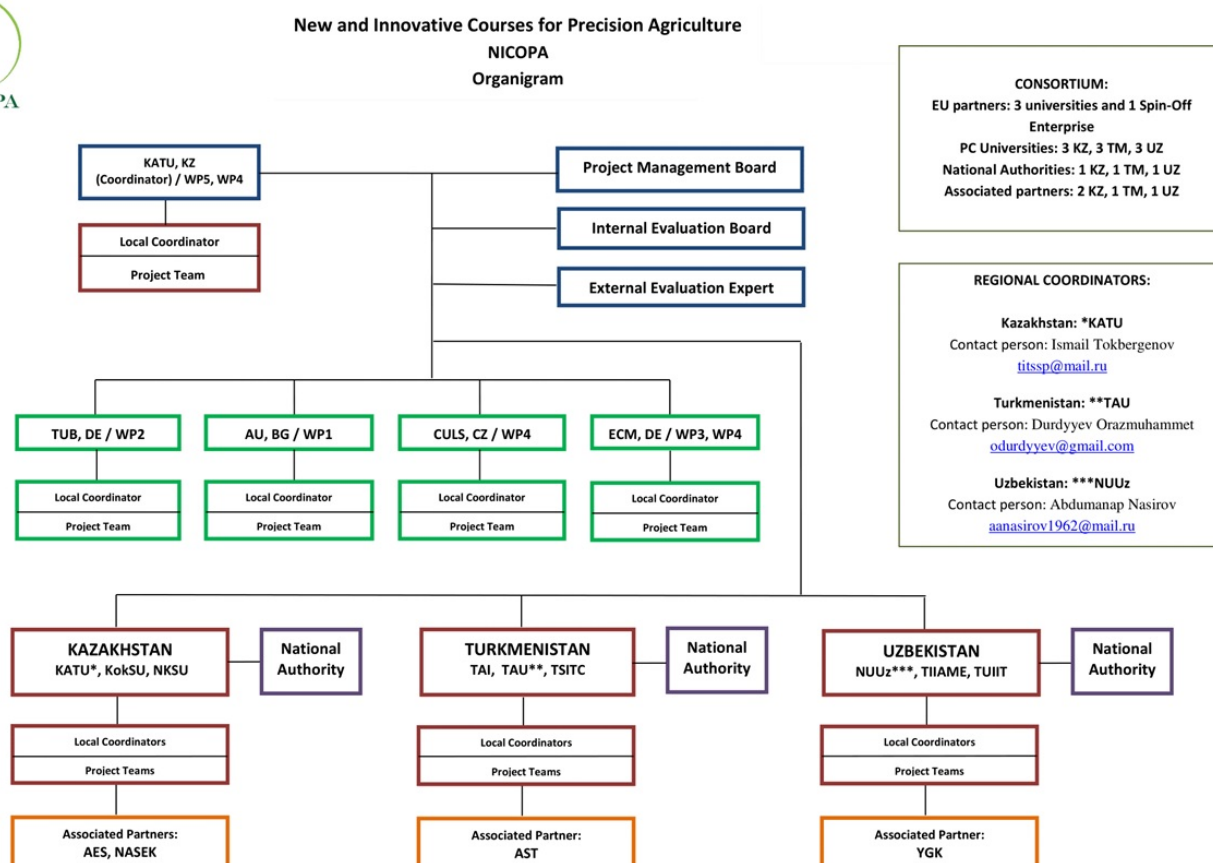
PA

New and Innovative Courses for Precision Agriculture
NICOPA
Organigram

CONSORTIUM:
EU partners: 3 universities and 1 Spin-Off Enterprise
PC Universities: 3 KZ, 3 TM, 3 UZ
National Authorities: 1 KZ, 1 TM, 1 UZ
Associated partners: 2 KZ, 1 TM, 1 UZ

KATU, KZ
(Coordinator) / WP5, WP4

Local Coordinator
Project Team

Project Management Board

Internal Evaluation Board

External Evaluation Expert

REGIONAL COORDINATORS:

Kazakhstan: *KATU
Contact person: Ismail Tokbergenov
titssp@mail.ru

Turkmenistan: **TAU
Contact person: Durdyyev Orazmuhammet
odurdyyev@gmail.com

Uzbekistan: ***NUUz
Contact person: Abdumanap Nasirov
aanasirov1962@mail.ru

TUB, DE / WP2
Local Coordinator
Project Team

AU, BG / WP1
Local Coordinator
Project Team

CULS, CZ / WP4
Local Coordinator
Project Team

ECM, DE / WP3, WP4
Local Coordinator
Project Team

KAZAKHSTAN
KATU*, KokSU, NKSU

National Authority

Local Coordinators
Project Teams

Associated Partners:
AES, NASEK

TURKMENISTAN
TAI, TAU**, TSITC

National Authority

Local Coordinators
Project Teams

Associated Partner:
AST

UZBEKISTAN
NUUz***, TIIAME, TUIIT

National Authority

Local Coordinators
Project Teams

Associated Partner:
YGK